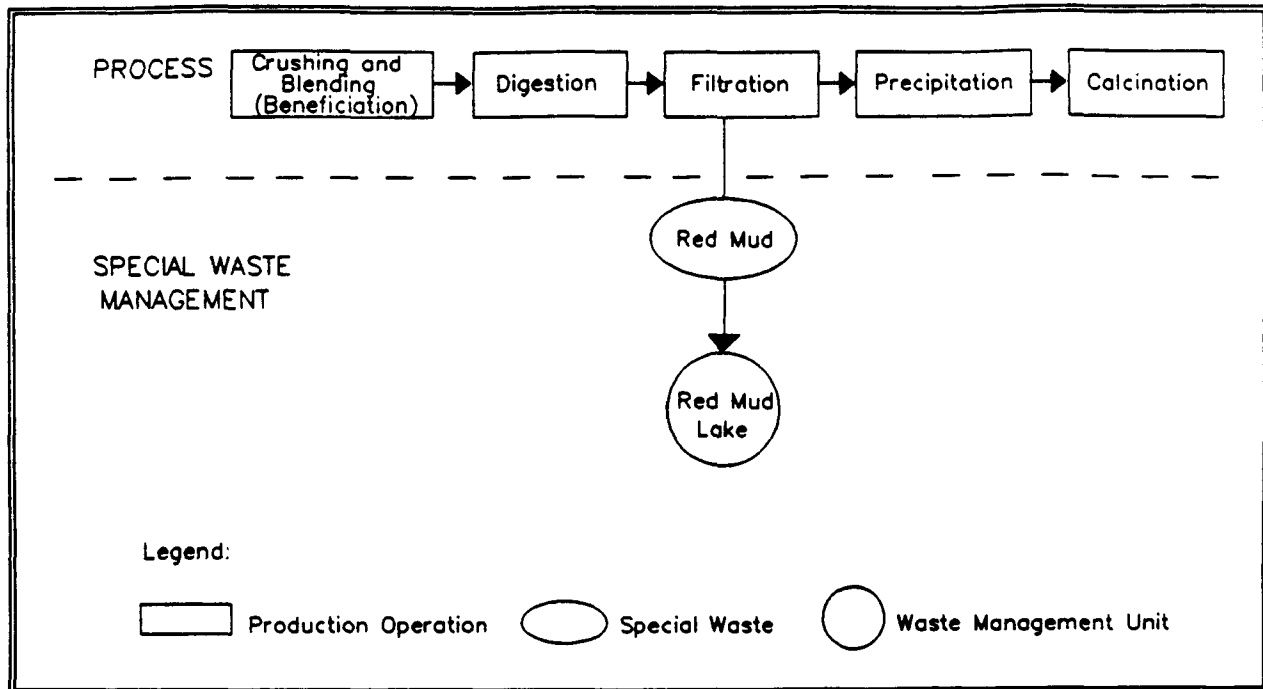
PROCESS

Crushing and Blending (Beneficiation)

Digestion

Filtration

Precipitation

Calcination

SPECIAL WASTE MANAGEMENT

Red Mud

Red Mud Lake

Legend:

Production Operation

Special Waste

Waste Management Unit